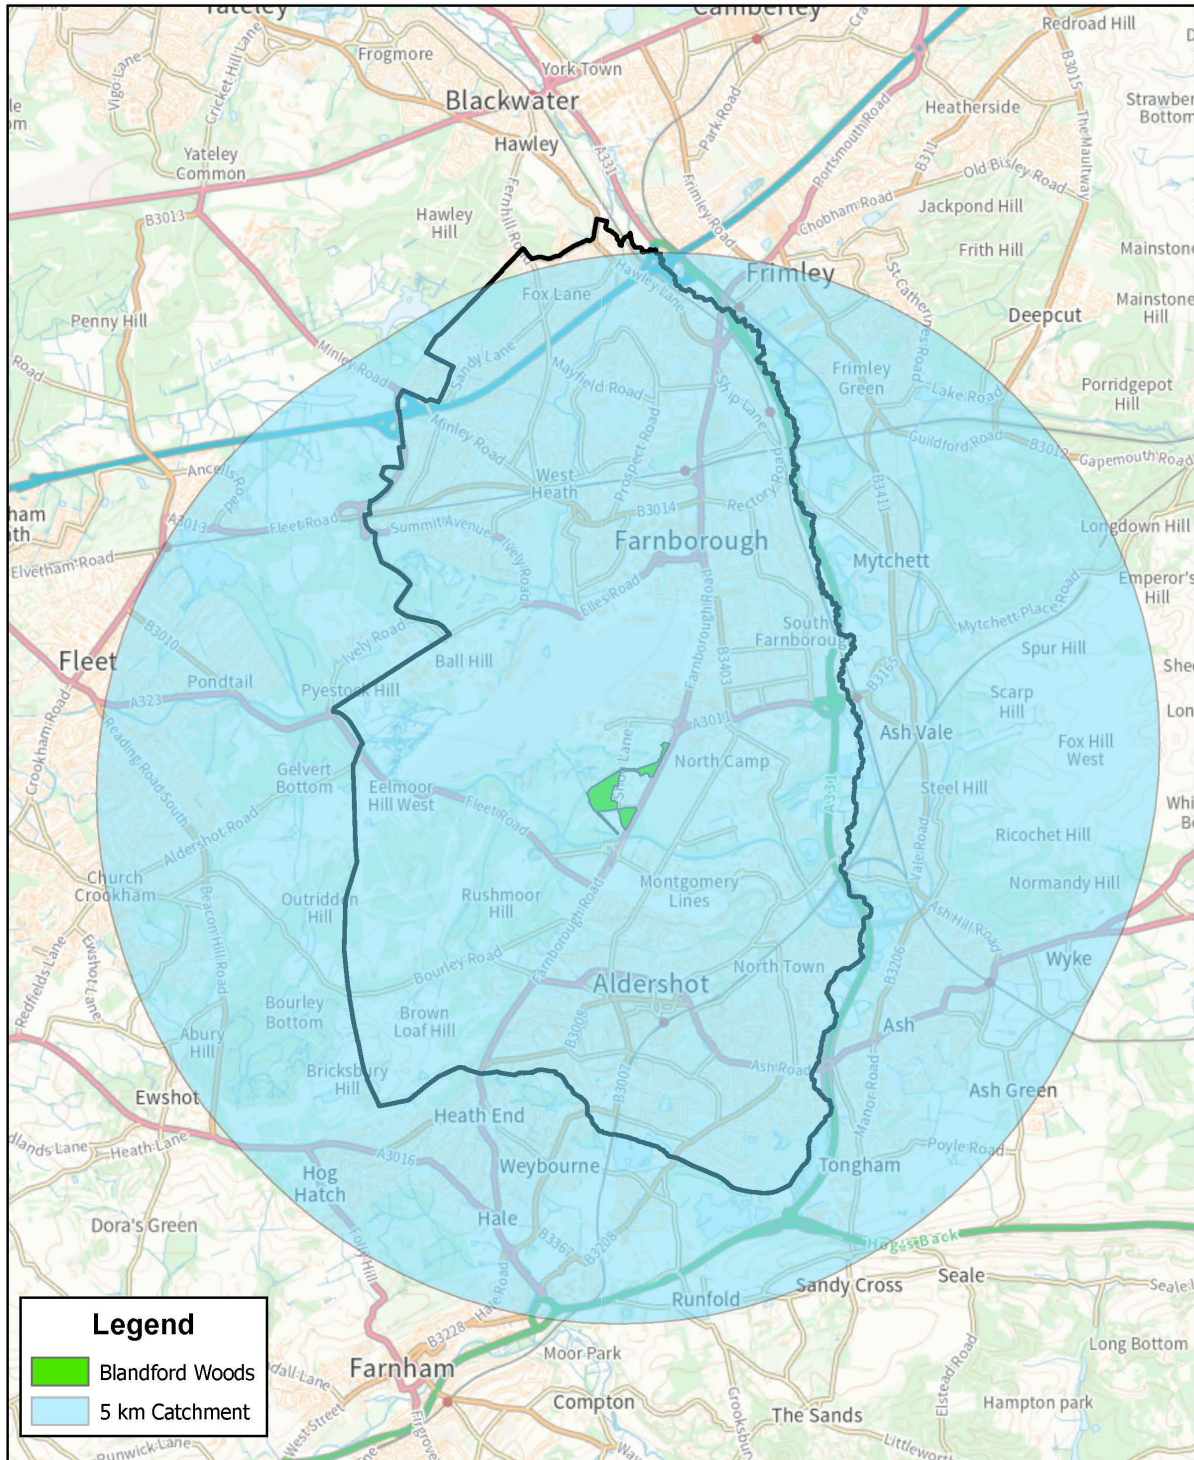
Yateley
Camberley
Redroad Hill
Frogmore
York Town
Blackwater
Hawley
Heatherside
Strawberry Bottom
Yateley Common
Jackpond Hill
Hawley Hill
Frith Hill
Mainstone
Frimley
Deepcut
Mainstone Hill
Fox Lane
Penny Hill
Frimley Green
Porridgepot Hill
West Heath
Farnborough
Mytchett
Longdown Hill
Emperor's Hill
South Farnborough
Spur Hill
Fleet
Ball Hill
Pondtail
Pyestock Hill
Scarp Hill
Ash Vale
Fox Hill West
North Camp
Gelvert Bottom
Eelmoor Hill West
Steel Hill
Ricochet Hill
Church Crookham
Montgomery Lines
Normandy Hill
Outridden Hill
Rushmoor Hill
North Town
Wyke
Aldershot
Bourley Bottom
Brown Loaf Hill
Ash
Abury Hill
Bricksbury Hill
Ash Green
Ewshot
Heath End
Hog Hatch
Weybourne
Tongham
Dora's Green
Hale
Sandy Cross
Seale
Runfold
Long Bottom
Farnham
Moor Park
Compton
Hampton park
The Sands
Hog's Back

Legend
Blandford Woods
5 km Catchment